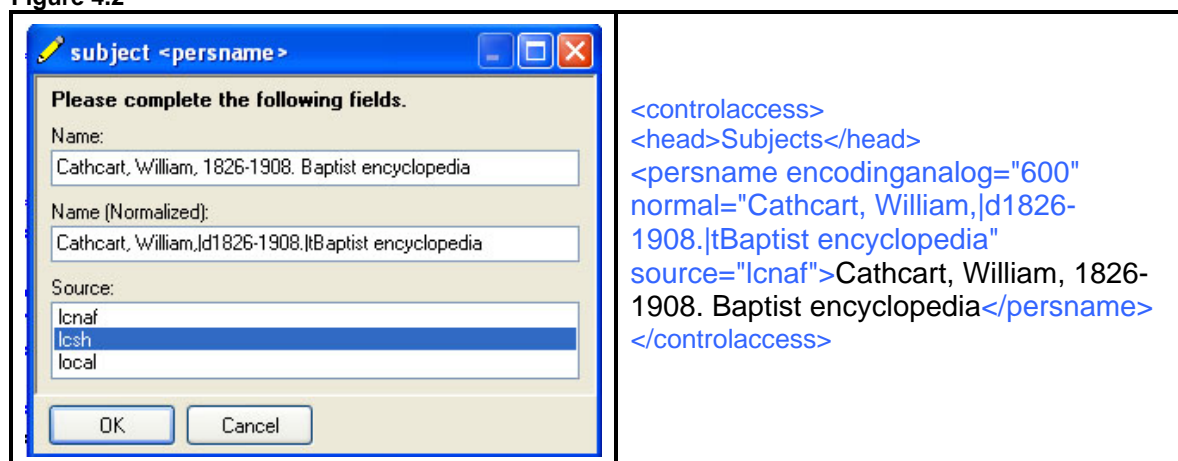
Figure 4.2

| subject <persname> Please complete the following fields. Name: Cathcart, William, 1826-1908. Baptist encyclopedia Name (Normalized): Cathcart, William,ld1826-1908.ltBaptist encyclopedia Source: lcnaf lcsh local OK Cancel | <controlaccess> <head>Subjects</head> <persname encodinganalog="600" normal="Cathcart, William,\|d1826-1908.\|tBaptist encyclopedia" source="lcnaf">Cathcart, William, 1826-1908. Baptist encyclopedia</persname> </controlaccess> |
|---|---|